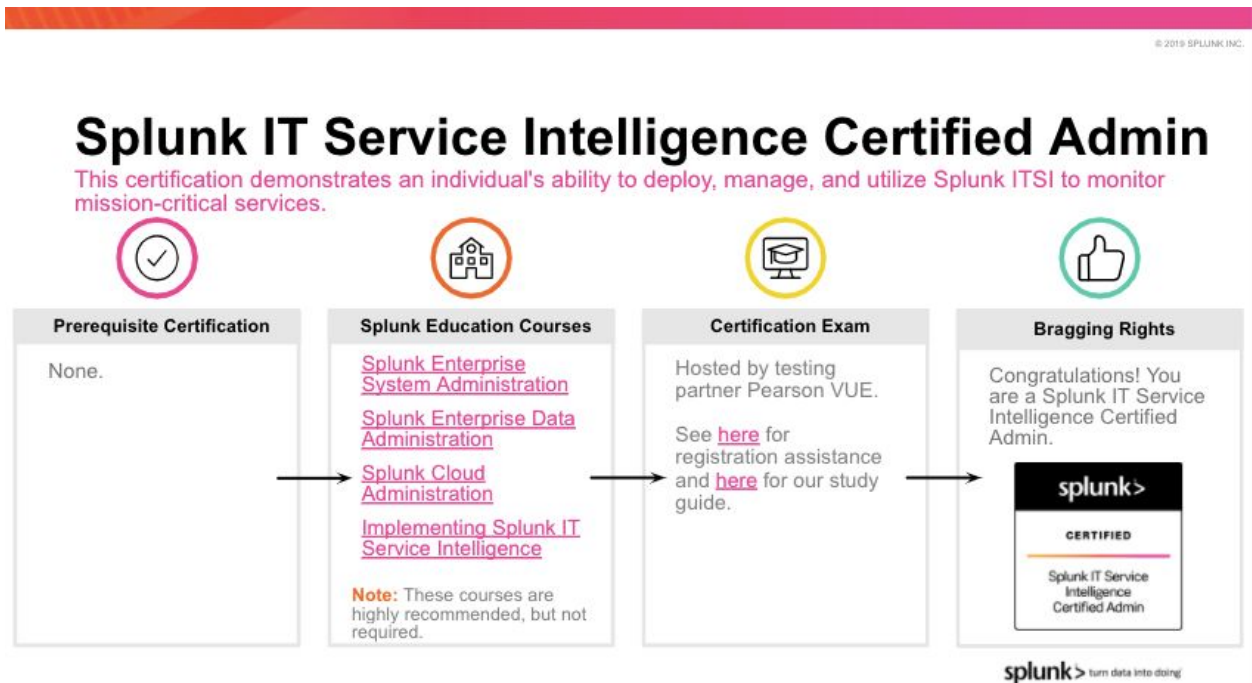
© 2019 SPLUNK INC.

Splunk IT Service Intelligence Certified Admin

This certification demonstrates an individual's ability to deploy, manage, and utilize Splunk ITSI to monitor mission-critical services.

Prerequisite Certification

None.

Splunk Education Courses

Splunk Enterprise System Administration

Splunk Enterprise Data Administration

Splunk Cloud Administration

Implementing Splunk IT Service Intelligence

Note: These courses are highly recommended, but not required.

Certification Exam

Hosted by testing partner Pearson VUE.

See here for registration assistance and here for our study guide.

Bragging Rights

Congratulations! You are a Splunk IT Service Intelligence Certified Admin.

splunk>

CERTIFIED

Splunk IT Service Intelligence Certified Admin

splunk> turn data into doing